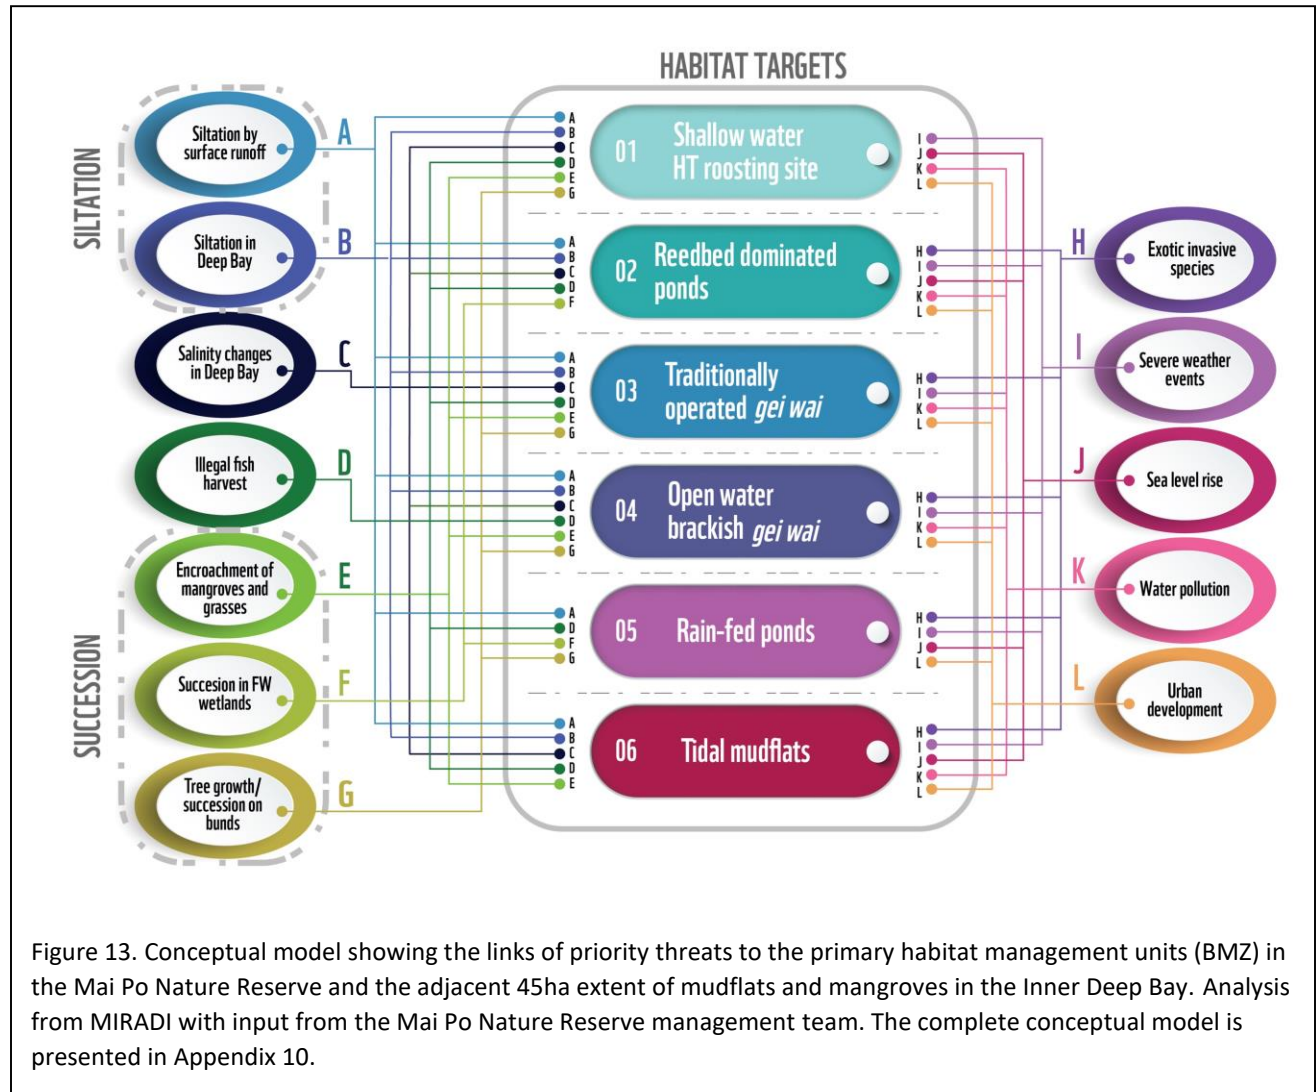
HABITAT TARGETS

SILTATION

Siltation by surface runoff A

Siltation in Deep Bay B

Salinity changes in Deep Bay C

Illegal fish harvest D

SUCCESSION

Encroachment of mangroves and grasses E

Succesion in FW wetlands F

Tree growth/ succession on bunds G

A B C D E G
01 Shallow water HT roosting site
I J K L

A B C D F
02 Reedbed dominated ponds
H I J K L

A B C D E G
03 Traditionally operated *gei wai*
H I K L

A B C D E G
04 Open water brackish *gei wai*
H I K L

A D F G
05 Rain-fed ponds
H I J L

A B C D E
06 Tidal mudflats
H I J K L

H Exotic invasive species

I Severe weather events

J Sea level rise

K Water pollution

L Urban development

Figure 13. Conceptual model showing the links of priority threats to the primary habitat management units (BMZ) in the Mai Po Nature Reserve and the adjacent 45ha extent of mudflats and mangroves in the Inner Deep Bay. Analysis from MIRADI with input from the Mai Po Nature Reserve management team. The complete conceptual model is presented in Appendix 10.